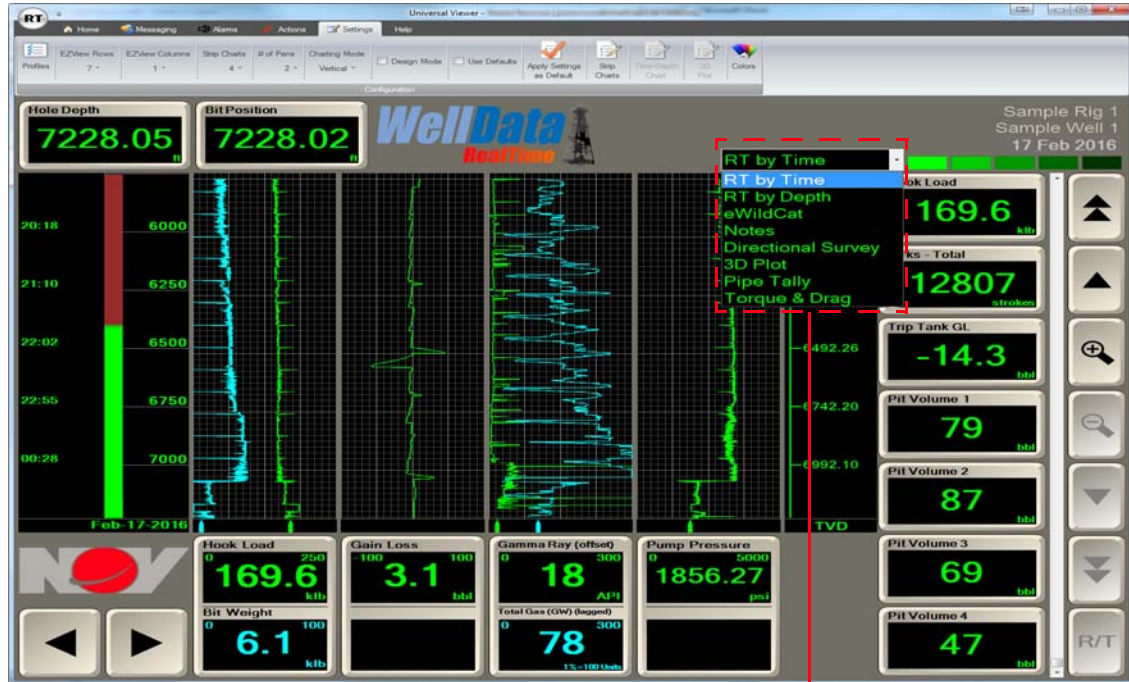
RT

Universal Viewer

Home Messaging Alarms Actions Settings Help

Profiles EZView Rows 7 EZView Columns 1 Strip Charts 4 # of Pens 2 Charting Mode Vertical Design Mode Use Defaults Apply Settings as Default Strip Charts Time Depth Chart 3D Plot Colors

Configuration

Hole Depth
7228.05
ft

Bit Position
7228.02
ft

WellData
RealTime

Sample Rig 1
Sample Well 1
17 Feb 2016

RT by Time
RT by Time
RT by Depth
eWildCat
Notes
Directional Survey
3D Plot
Pipe Tally
Torque & Drag

20:18 6000
21:10 6250
22:02 6500
22:55 6750
00:28 7000
Feb-17-2016

6492.26
6742.20
6992.10
TVD

ok Load
169.6
klb

ks - Total
12807
strokes

Trip Tank GL
-14.3
bbl

Pit Volume 1
79
bbl

Pit Volume 2
87
bbl

Pit Volume 3
69
bbl

Pit Volume 4
47
bbl

Hook Load
0 250
169.6
klb

Bit Weight
0 100
6.1
klb

Gain Loss
-100 100
3.1
bbl

Gamma Ray (offset)
0 300
18
API

Total Gas (GW) (lagged)
0 300
78
1% = 100 Units

Pump Pressure
0 5000
1856.27
psi

NOV

R/T